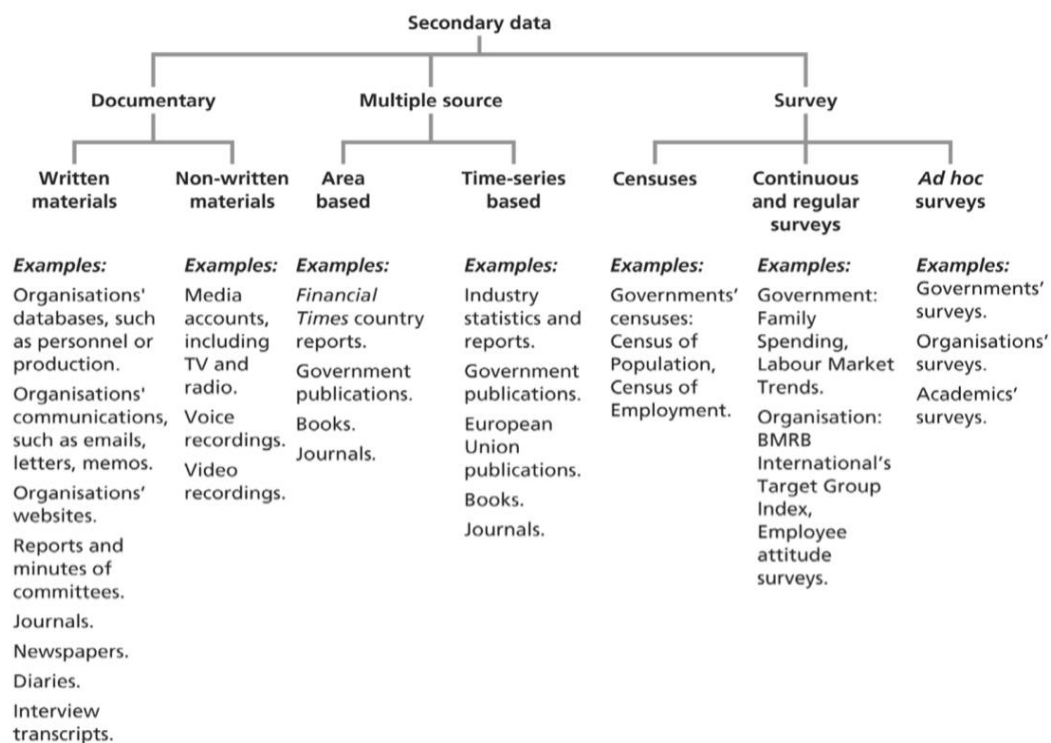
Secondary data

Documentary

Multiple source

Survey

Written materials

Non-written materials

Area based

Time-series based

Censuses

Continuous and regular surveys

Ad hoc surveys

Examples:
Organisations' databases, such as personnel or production.
Organisations' communications, such as emails, letters, memos.
Organisations' websites.
Reports and minutes of committees.
Journals.
Newspapers.
Diaries.
Interview transcripts.

Examples:
Media accounts, including TV and radio.
Voice recordings.
Video recordings.

Examples:
Financial Times country reports.
Government publications.
Books.
Journals.

Examples:
Industry statistics and reports.
Government publications.
European Union publications.
Books.
Journals.

Examples:
Governments' censuses: Census of Population, Census of Employment.

Examples:
Government: Family Spending, Labour Market Trends.
Organisation: BMRB International's Target Group Index, Employee attitude surveys.

Examples:
Governments' surveys.
Organisations' surveys.
Academics' surveys.